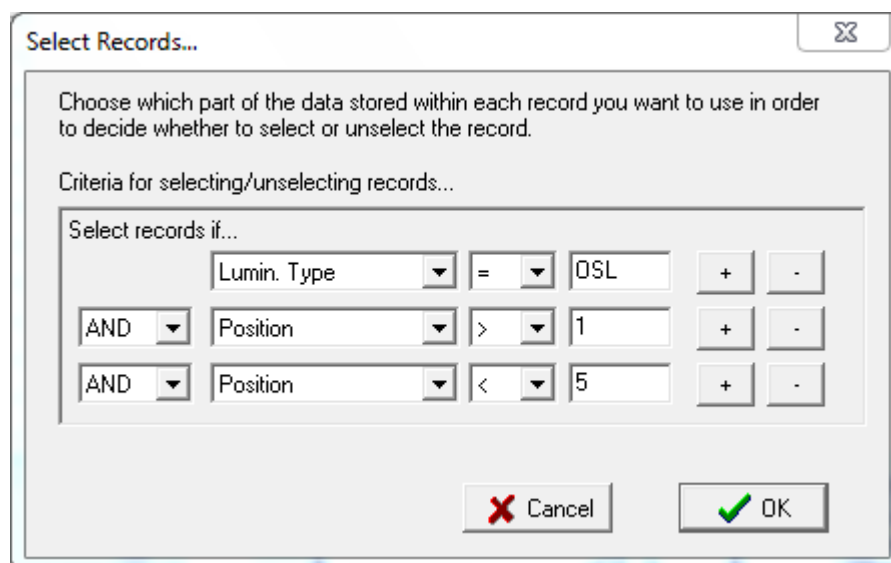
Select Records...

Choose which part of the data stored within each record you want to use in order to decide whether to select or unselect the record.

Criteria for selecting/unselecting records...

Select records if...

Lumin. Type = OSL + -

AND Position > 1 + -

AND Position < 5 + -

Cancel

OK